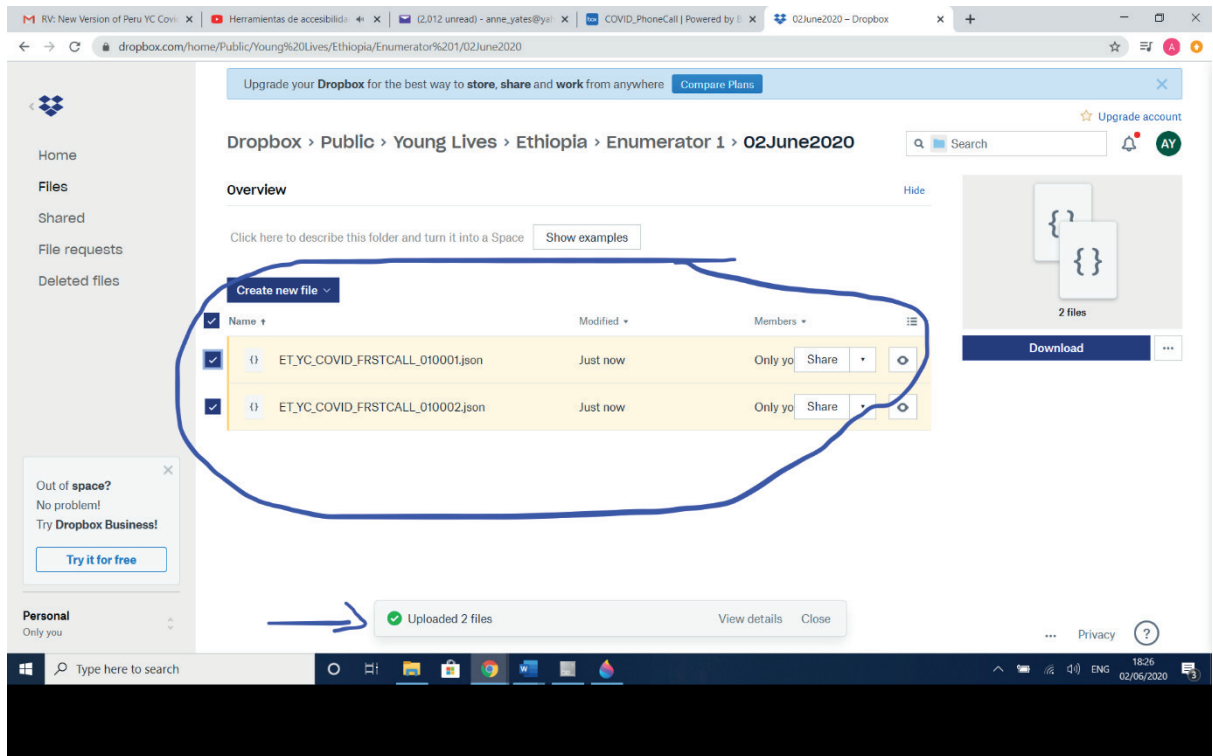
RV: New Version of Peru YC Covi ×
Herramientas de accesibilida ×
(2,012 unread) - anne_yates@ya ×
COVID_PhoneCall | Powered by ×
02June2020 – Dropbox ×
+

dropbox.com/home/Public/Young%20Lives/Ethiopia/Enumerator%201/02June2020

Upgrade your **Dropbox** for the best way to **store**, **share** and **work** from anywhere Compare Plans

Upgrade account

Home
Files
Shared
File requests
Deleted files

Dropbox › Public › Young Lives › Ethiopia › Enumerator 1 › 02June2020

Search

AY

Overview

Hide

Click here to describe this folder and turn it into a Space Show examples

Create new file

| Name ↑ | Modified | Members |
|---|---|---|
| ET_YC_COVID_FRSTCALL_010001.json | Just now | Only yo Share |
| ET_YC_COVID_FRSTCALL_010002.json | Just now | Only yo Share |

2 files

Download

Out of **space?**
No problem!
Try **Dropbox Business!**

Try it for free

Personal
Only you

Uploaded 2 files View details Close

... Privacy ?

Type here to search

ENG 18:26 02/06/2020